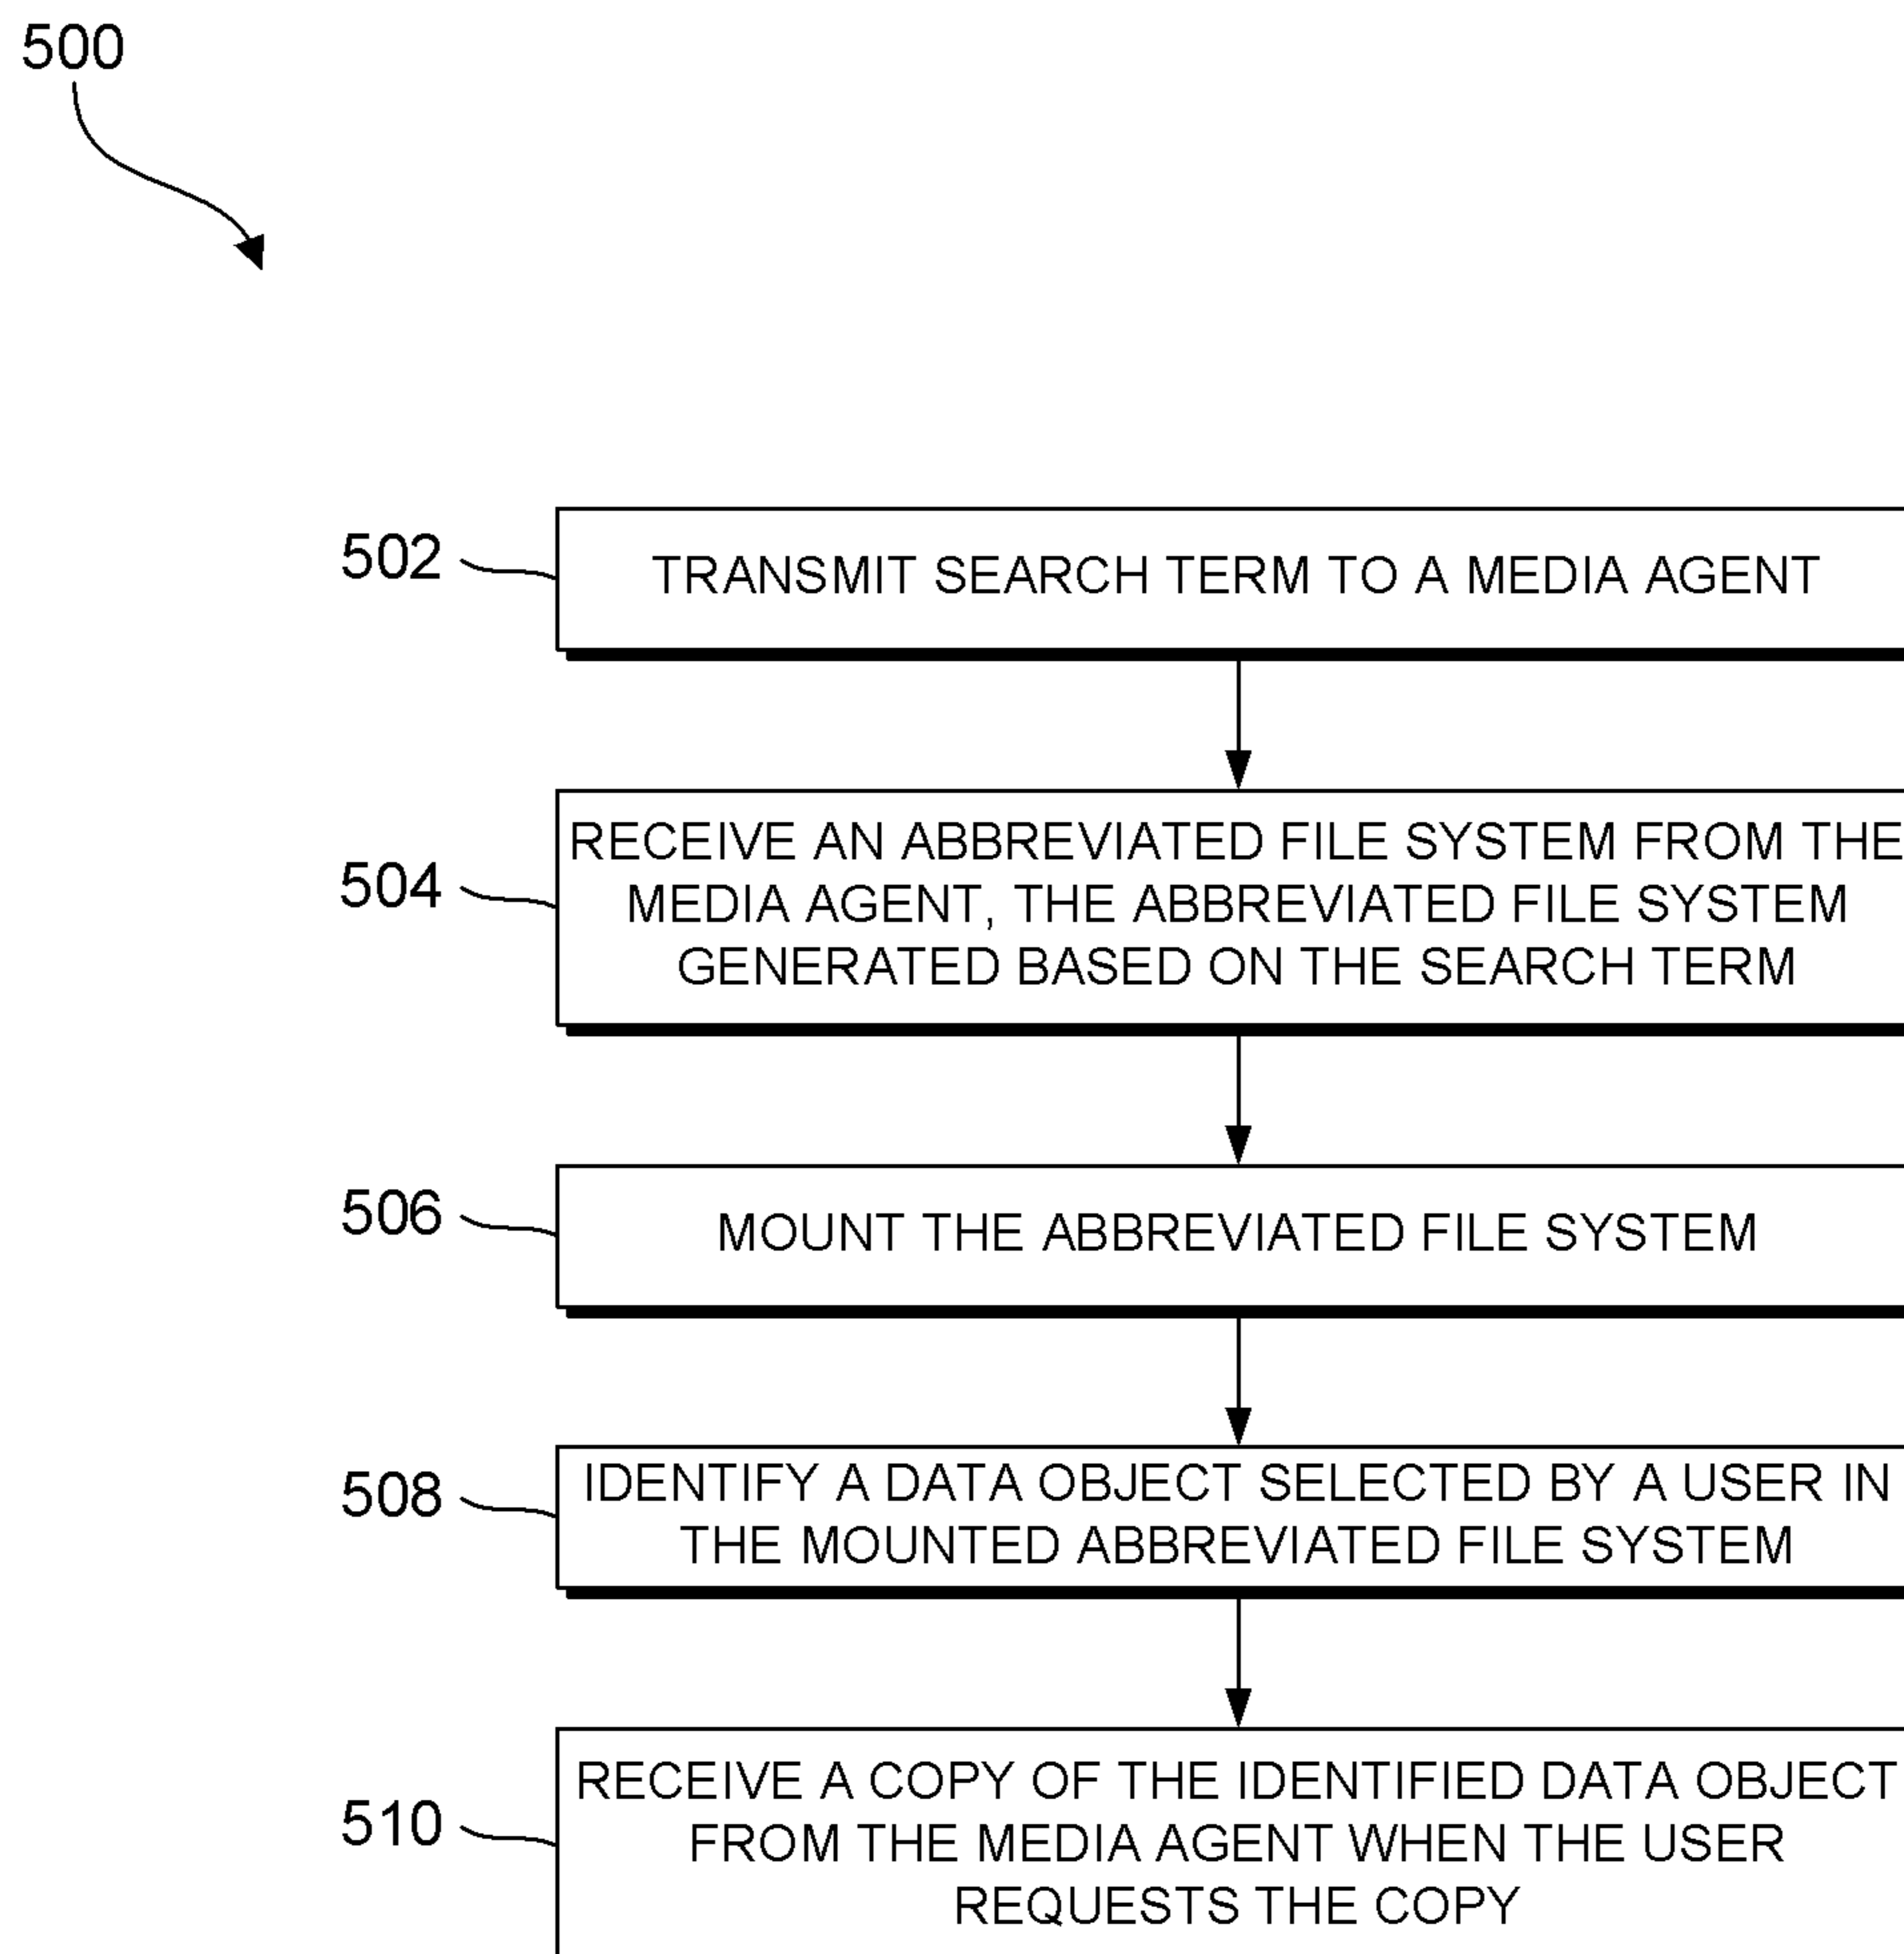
500

502

TRANSMIT SEARCH TERM TO A MEDIA AGENT

504

RECEIVE AN ABBREVIATED FILE SYSTEM FROM THE MEDIA AGENT, THE ABBREVIATED FILE SYSTEM GENERATED BASED ON THE SEARCH TERM

506

MOUNT THE ABBREVIATED FILE SYSTEM

508

IDENTIFY A DATA OBJECT SELECTED BY A USER IN THE MOUNTED ABBREVIATED FILE SYSTEM

510

RECEIVE A COPY OF THE IDENTIFIED DATA OBJECT FROM THE MEDIA AGENT WHEN THE USER REQUESTS THE COPY